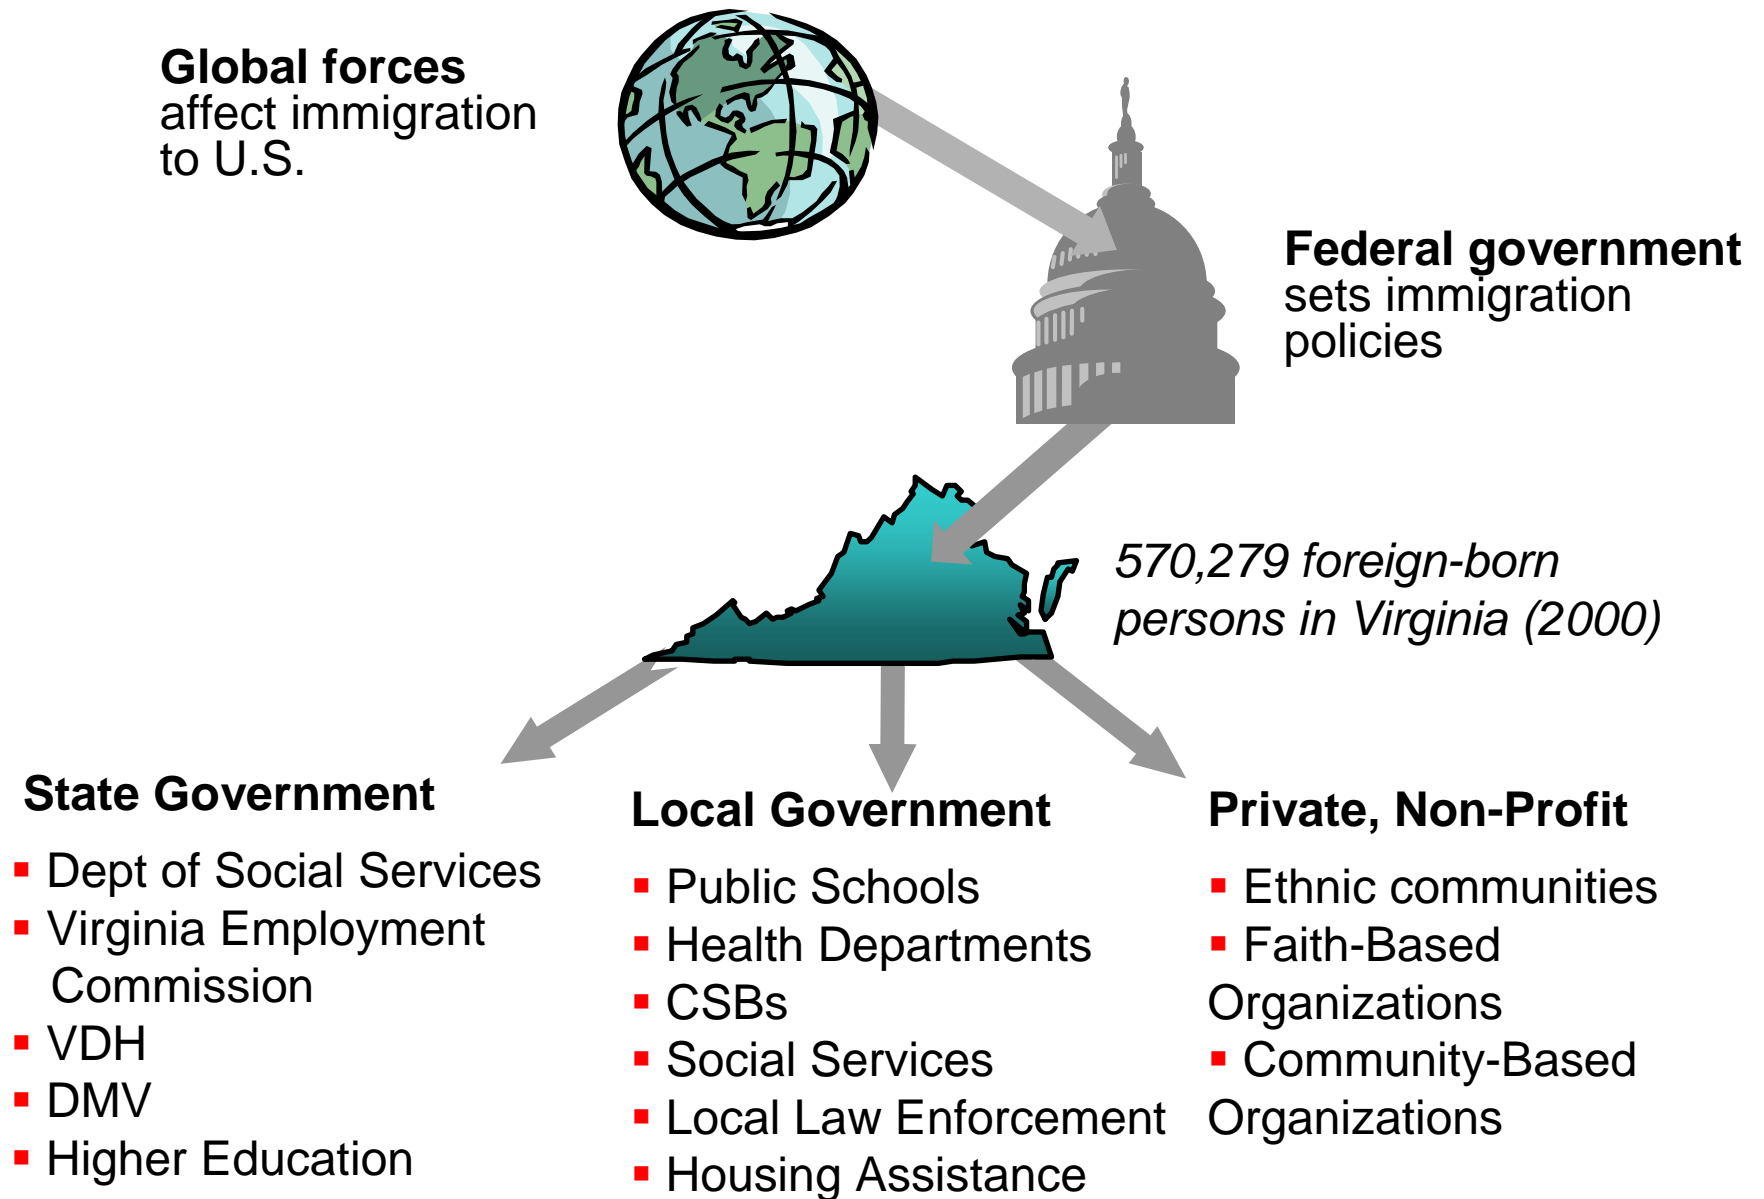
**Global forces** affect immigration to U.S.

**Federal government** sets immigration policies

*570,279 foreign-born persons in Virginia (2000)*

**State Government**

- Dept of Social Services
- Virginia Employment Commission
- VDH
- DMV
- Higher Education

**Local Government**

- Public Schools
- Health Departments
- CSBs
- Social Services
- Local Law Enforcement
- Housing Assistance

**Private, Non-Profit**

- Ethnic communities
- Faith-Based Organizations
- Community-Based Organizations